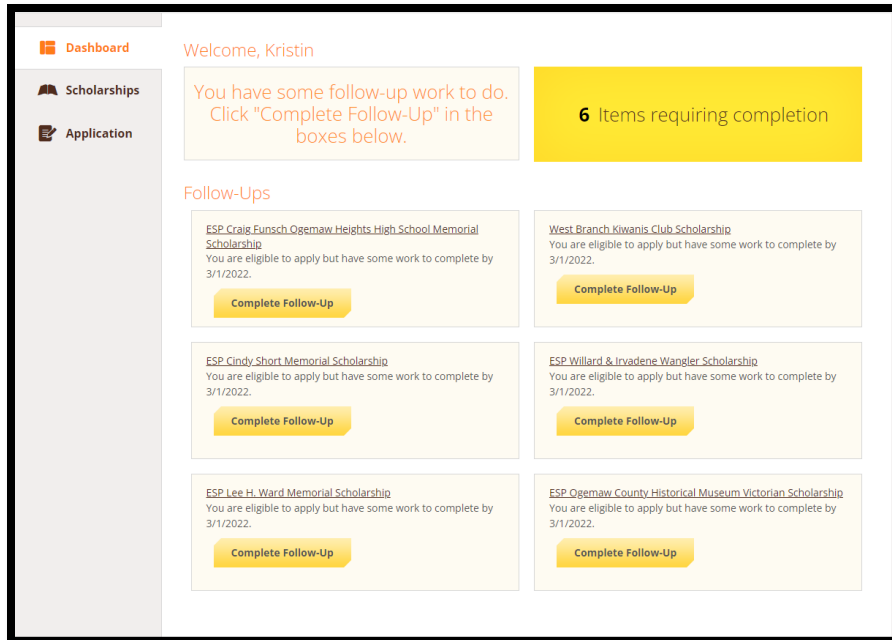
Dashboard

Scholarships

Application

Welcome, Kristin

You have some follow-up work to do. Click "Complete Follow-Up" in the boxes below.

6 Items requiring completion

Follow-Ups

ESP Craig Funsch Ogemaw Heights High School Memorial Scholarship
You are eligible to apply but have some work to complete by 3/1/2022.
Complete Follow-Up

West Branch Kiwanis Club Scholarship
You are eligible to apply but have some work to complete by 3/1/2022.
Complete Follow-Up

ESP Cindy Short Memorial Scholarship
You are eligible to apply but have some work to complete by 3/1/2022.
Complete Follow-Up

ESP Willard & Irvadene Wangler Scholarship
You are eligible to apply but have some work to complete by 3/1/2022.
Complete Follow-Up

ESP Lee H. Ward Memorial Scholarship
You are eligible to apply but have some work to complete by 3/1/2022.
Complete Follow-Up

ESP Ogemaw County Historical Museum Victorian Scholarship
You are eligible to apply but have some work to complete by 3/1/2022.
Complete Follow-Up